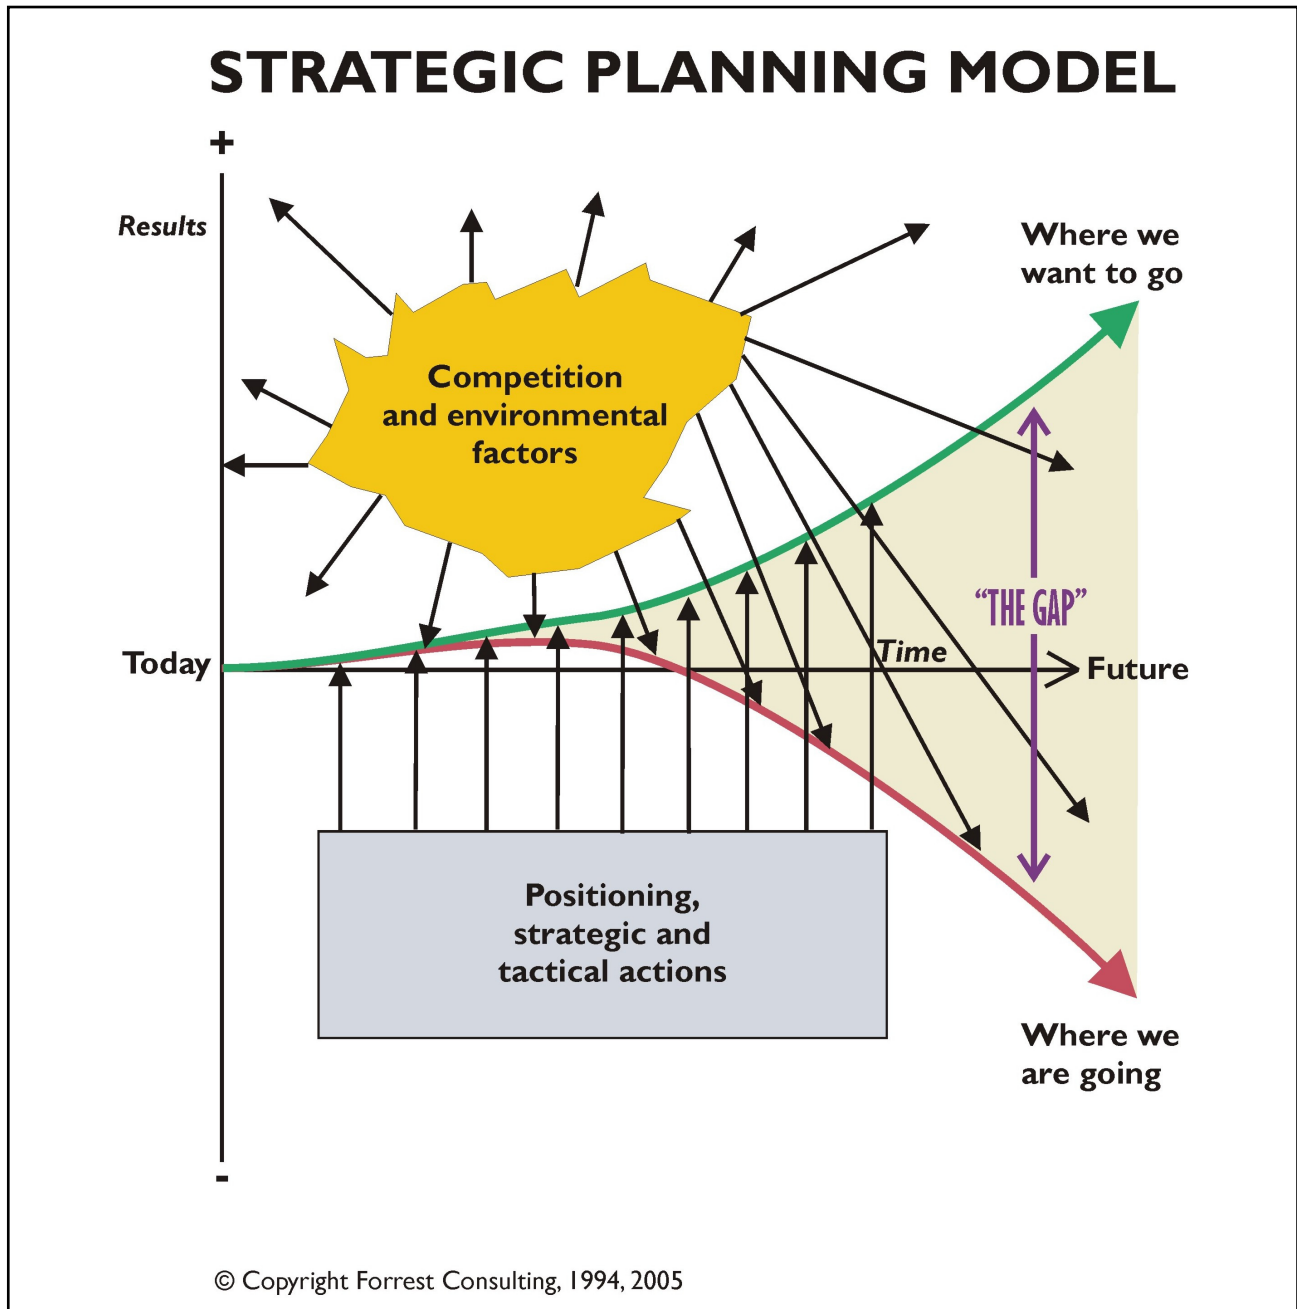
STRATEGIC PLANNING MODEL

+

Results

Where we want to go

Competition and environmental factors

"THE GAP"

Today

Time

Future

Positioning, strategic and tactical actions

Where we are going

-

© Copyright Forrest Consulting, 1994, 2005